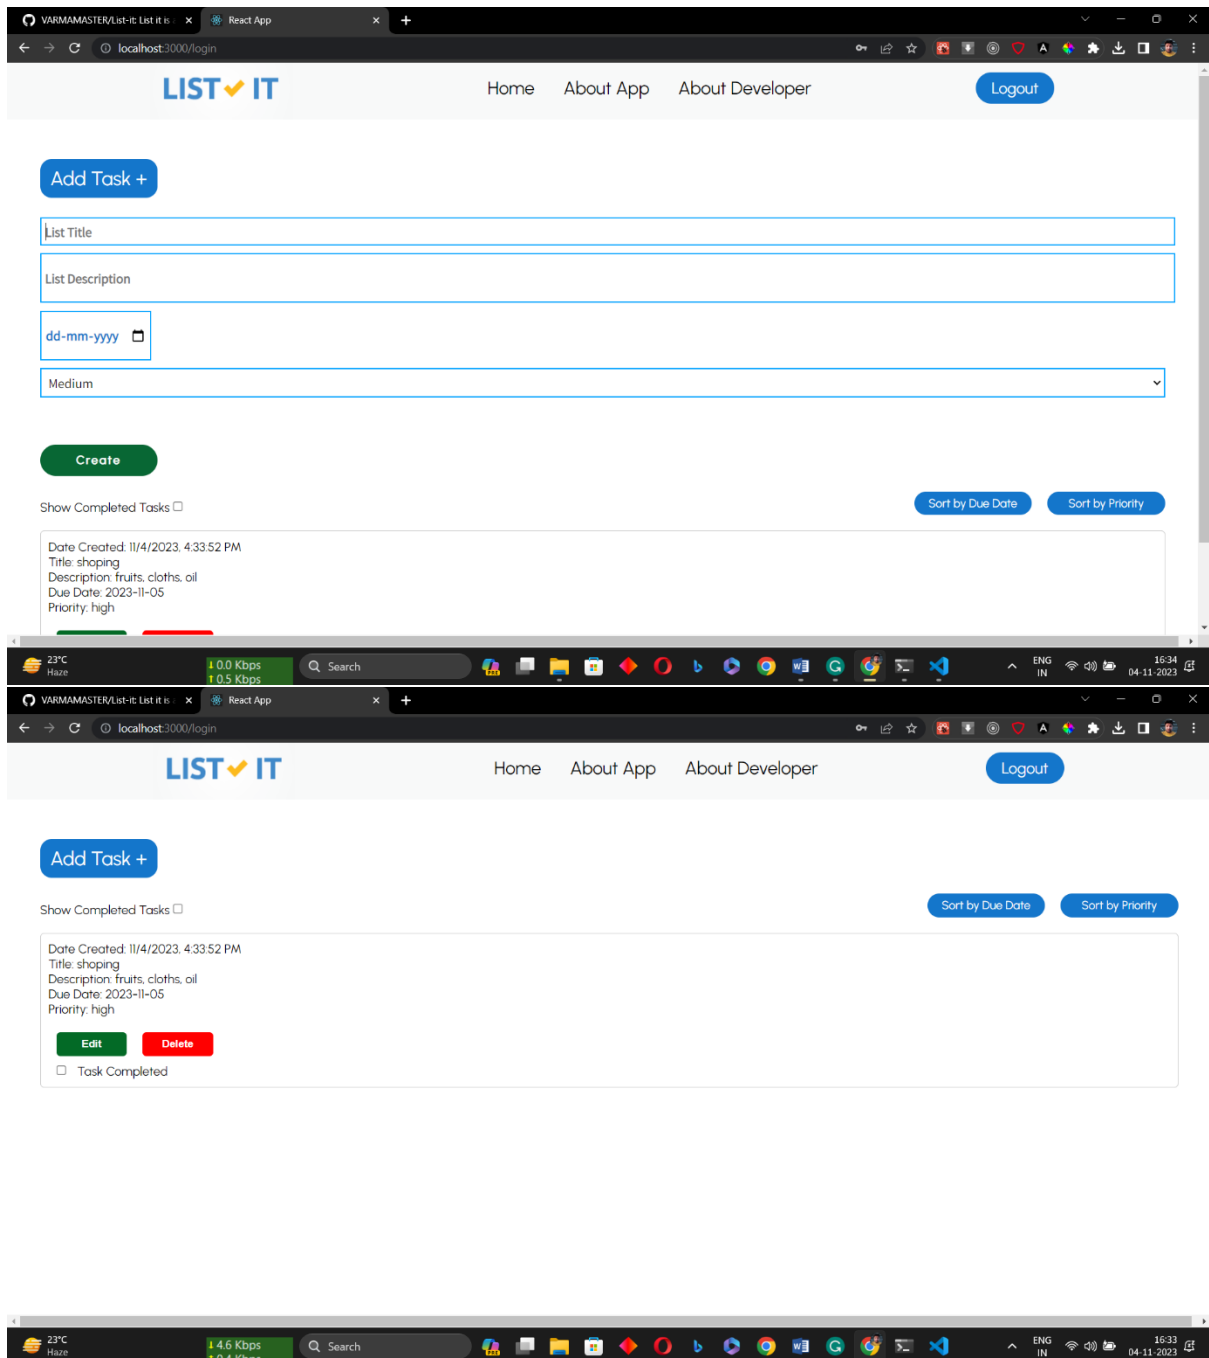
VARMAMASTER/List-it: List it is
React App
localhost:3000/login

LIST IT
Home About App About Developer
Logout

Add Task +

List Title

List Description

dd-mm-yyyy

Medium

Create

Show Completed Tasks

Sort by Due Date
Sort by Priority

Date Created: 11/4/2023, 4:33:52 PM
Title: shoping
Description: fruits, cloths, oil
Due Date: 2023-11-05
Priority: high

23°C
Haze
↓ 0.0 Kbps
↑ 0.5 Kbps
Search
ENG
IN
16:34
04-11-2023

VARMAMASTER/List-it: List it is
React App
localhost:3000/login

LIST IT
Home About App About Developer
Logout

Add Task +

Show Completed Tasks

Sort by Due Date
Sort by Priority

Date Created: 11/4/2023, 4:33:52 PM
Title: shoping
Description: fruits, cloths, oil
Due Date: 2023-11-05
Priority: high

Edit
Delete

Task Completed

23°C
Haze
↓ 4.6 Kbps
Search
ENG
IN
16:33
04-11-2023